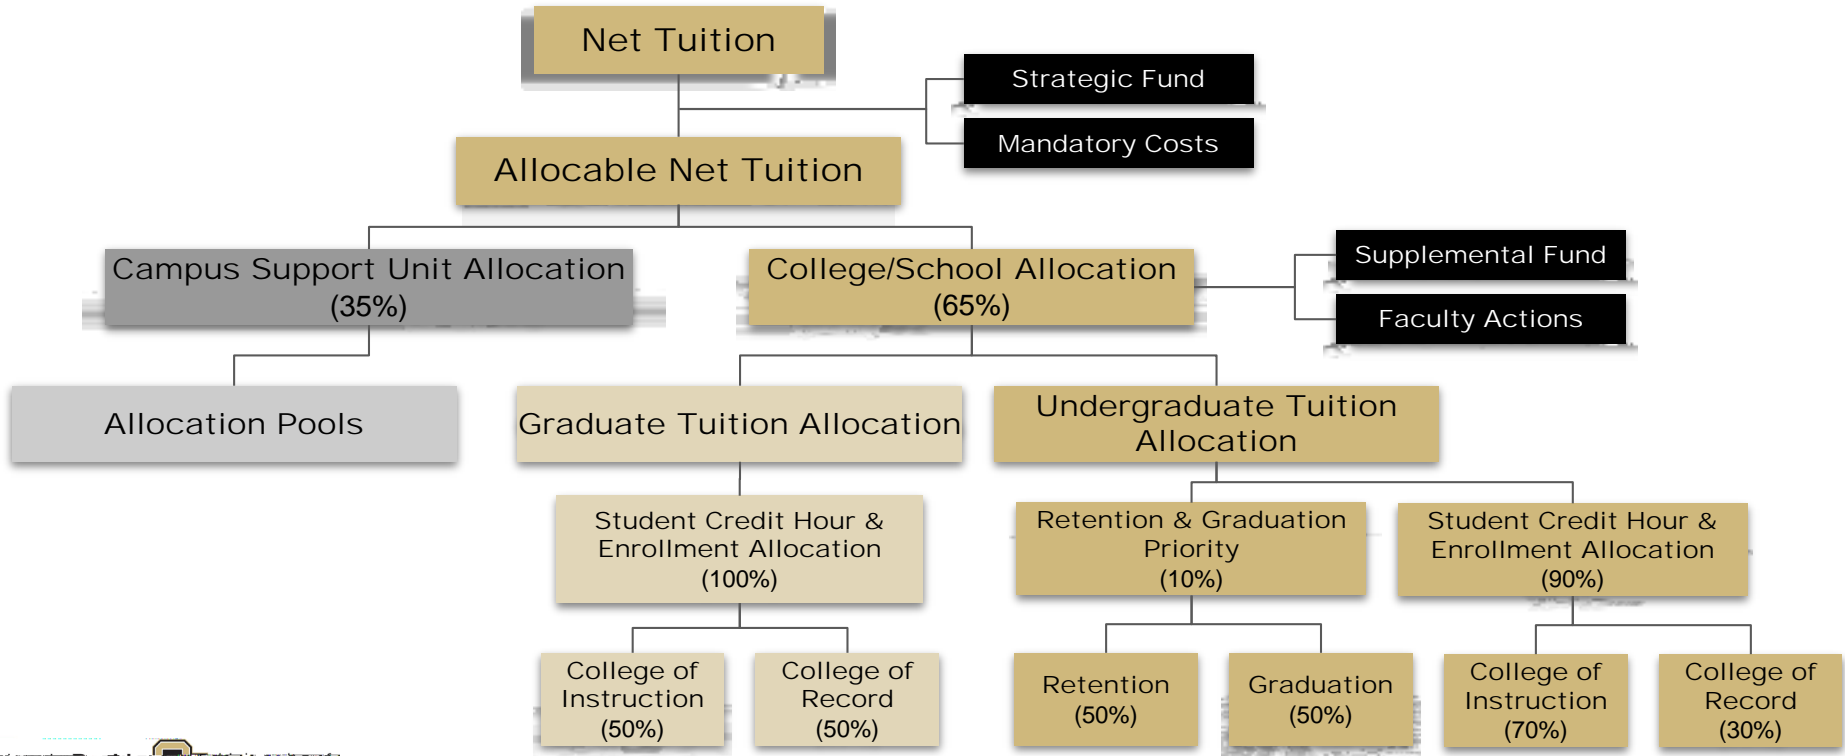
Net Tuition

Strategic Fund

Mandatory Costs

Allocable Net Tuition

Campus Support Unit Allocation (35%)

College/School Allocation (65%)

Supplemental Fund

Faculty Actions

Allocation Pools

Graduate Tuition Allocation

Undergraduate Tuition Allocation

Student Credit Hour & Enrollment Allocation (100%)

Retention & Graduation Priority (10%)

Student Credit Hour & Enrollment Allocation (90%)

College of Instruction (50%)

College of Record (50%)

Retention (50%)

Graduation (50%)

College of Instruction (70%)

College of Record (30%)